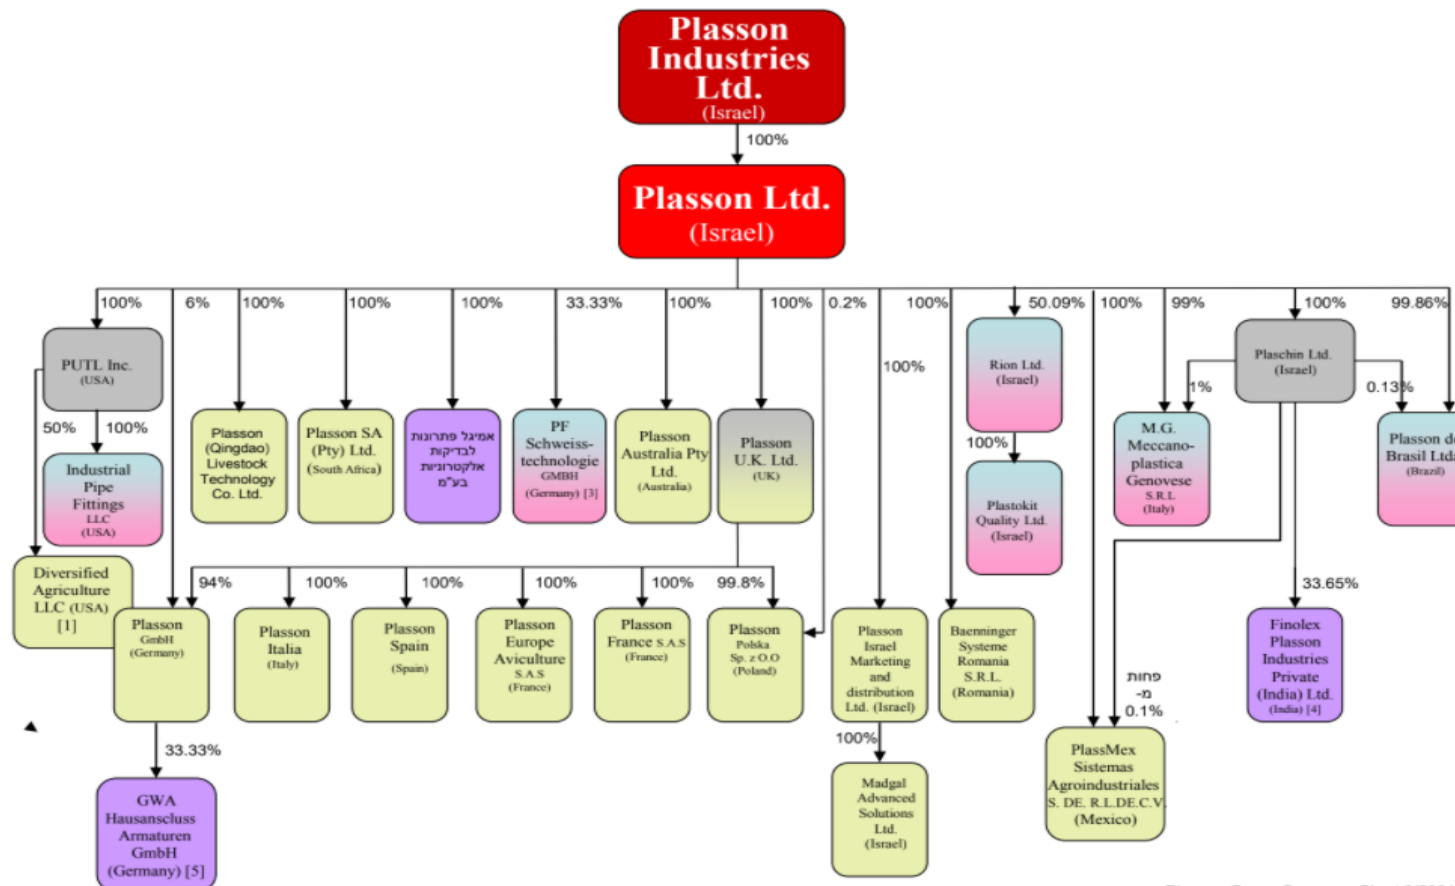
Plasson Industries Ltd.
(Israel)

100%

Plasson Ltd.
(Israel)

100%
6%
100%
100%
100%
33.33%
100%
100%
0.2%
100%
50.09%
100%
99%
100%
99.86%

PUTL Inc.
(USA)

50%
100%

Industrial Pipe Fittings LLC (USA)

Diversified Agriculture LLC (USA) [1]

Plasson (Qingdao) Livestock Technology Co. Ltd.

Plasson SA (Pty) Ltd. (South Africa)

אמיגל פתרונות לבדיקות אלקטרוניות בע"מ

PF Schweiss-technologie GMBH (Germany) [3]

Plasson Australia Pty Ltd. (Australia)

Plasson U.K. Ltd. (UK)

100%

Rion Ltd. (Israel)

100%

Plastokit Quality Ltd. (Israel)

Plaschin Ltd. (Israel)

1%
0.13%

M.G. Meccano-plastica Genovese S.R.L (Italy)

Plasson do Brasil Ltda (Brazil)

94%
100%
100%
100%
100%
99.8%

Plasson GmbH (Germany)

Plasson Italia (Italy)

Plasson Spain (Spain)

Plasson Europe Aviculture S.A.S (France)

Plasson France S.A.S (France)

Plasson Polska Sp. z O.O (Poland)

Plasson Israel Marketing and distribution Ltd. (Israel)

Baenninger Systeme Romania S.R.L. (Romania)

33.65%

Finolex Plasson Industries Private (India) Ltd. (India) [4]

פחות מ- 0.1%

PlassMex Sistemas Agroindustriales S. DE. R.L.DE.C.V. (Mexico)

100%

Madgal Advanced Solutions Ltd. (Israel)

33.33%

GWA Hausansclus Armaturen GmbH (Germany) [5]